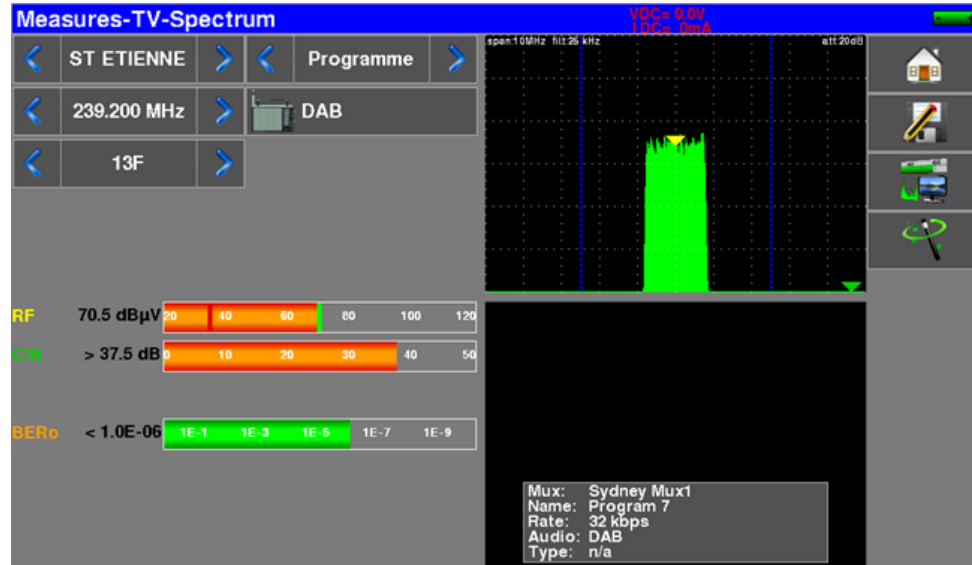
Measures-TV-Spectrum

VDC= 0.0V
IDC= 0mA

ST ETIENNE
Programme
239.200 MHz
DAB
13F

span:10MHz filt:25 kHz
att:20dB

RF 70.5 dBµV 20 40 60 80 100 120
C/N > 37.5 dB 0 10 20 30 40 50
BERo < 1.0E-06 1E-1 1E-3 1E-5 1E-7 1E-9

Mux: Sydney Mux1
Name: Program 7
Rate: 32 kbps
Audio: DAB
Type: n/a